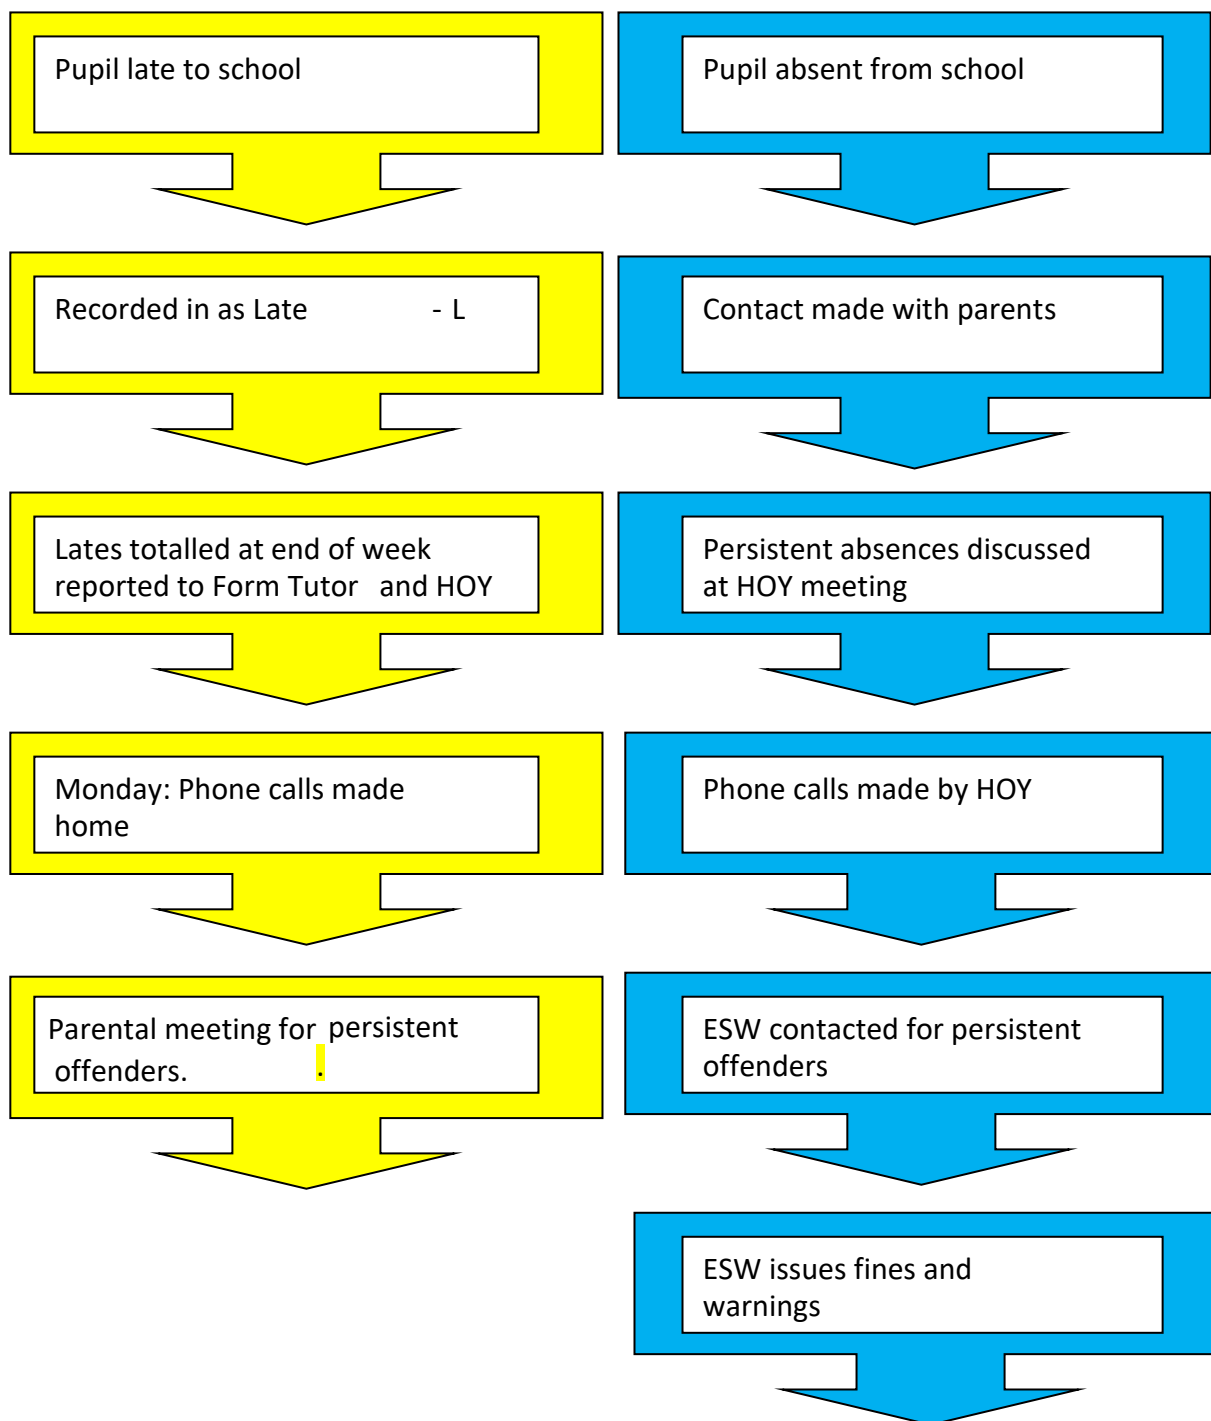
Pupil late to school

Recorded in as Late - L

Lates totalled at end of week reported to Form Tutor and HOY

Monday: Phone calls made home

Parental meeting for persistent offenders.

Pupil absent from school

Contact made with parents

Persistent absences discussed at HOY meeting

Phone calls made by HOY

ESW contacted for persistent offenders

ESW issues fines and warnings